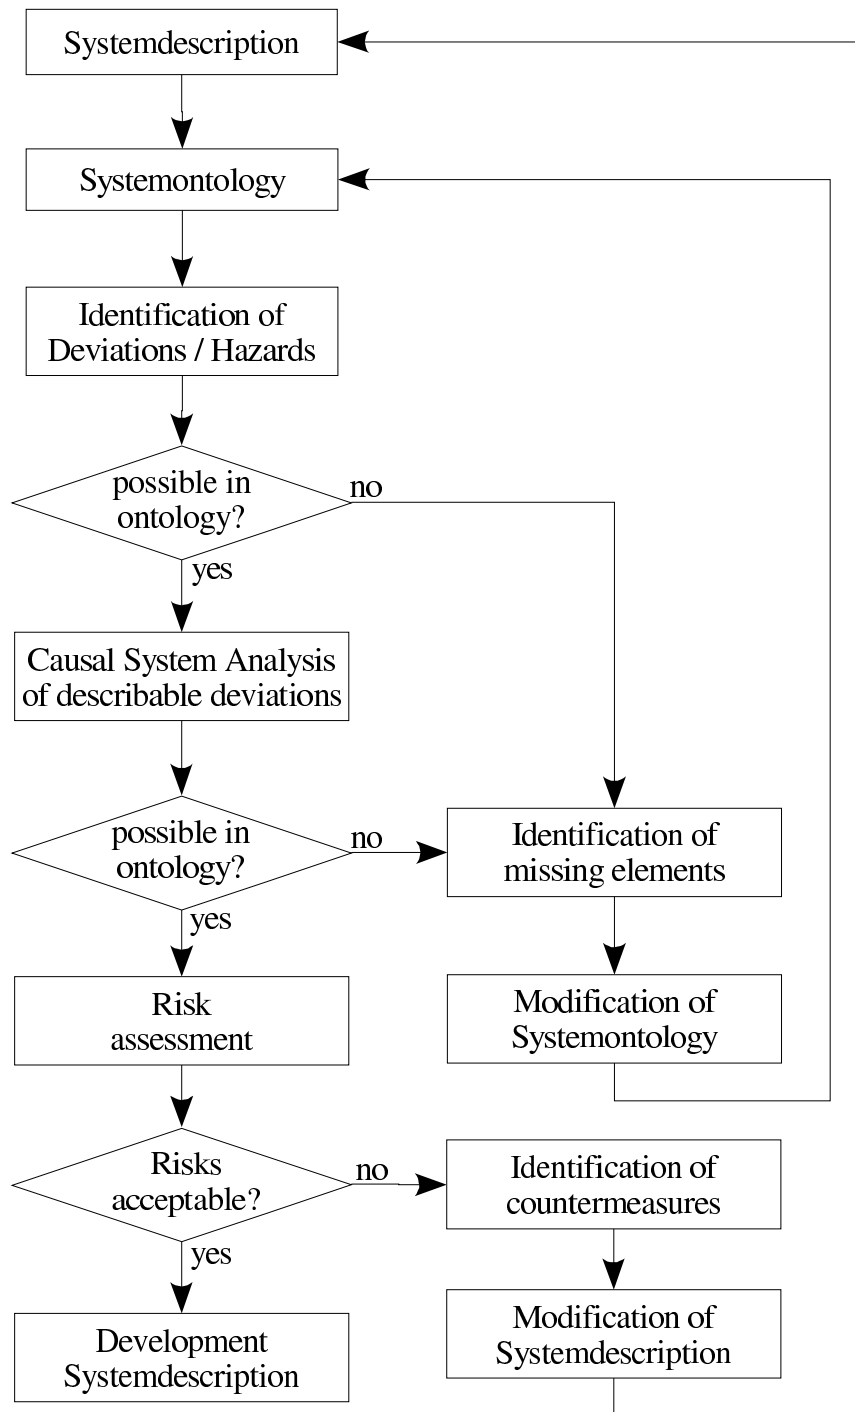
Systemdescription

Systemontology

Identification of Deviations / Hazards

possible in ontology?

no

yes

Causal System Analysis of describable deviations

possible in ontology?

no

Identification of missing elements

yes

Risk assessment

Modification of Systemontology

Risks acceptable?

no

Identification of countermeasures

yes

Development Systemdescription

Modification of Systemdescription